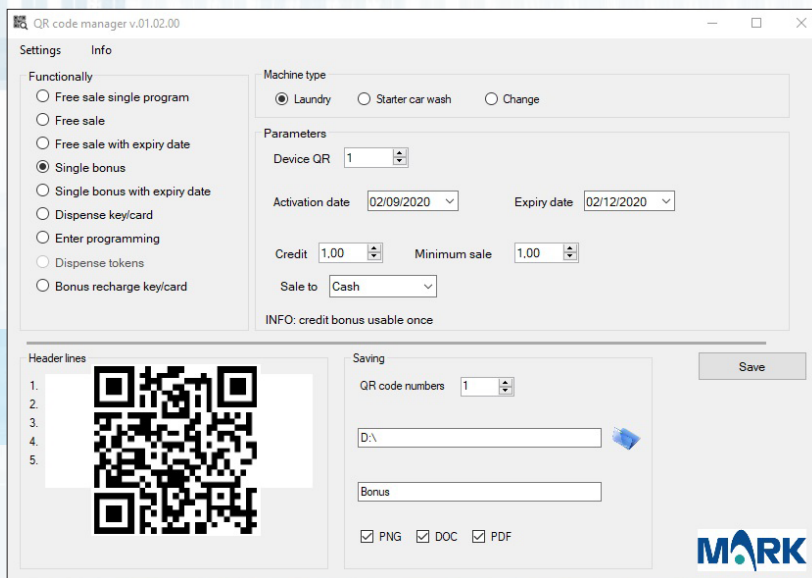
QR code manager v.01.02.00

Settings Info

Functionally
Free sale single program
Free sale
Free sale with expiry date
Single bonus
Single bonus with expiry date
Dispense key/card
Enter programming
Dispense tokens
Bonus recharge key/card

Machine type
Laundry
Starter car wash
Change

Parameters
Device QR 1
Activation date 02/09/2020
Expiry date 02/12/2020
Credit 1,00
Minimum sale 1,00
Sale to Cash
INFO: credit bonus usable once

Header lines
1.
2.
3.
4.
5.

Saving
QR code numbers 1
D:\
Bonus
PNG DOC PDF

Save

MARK